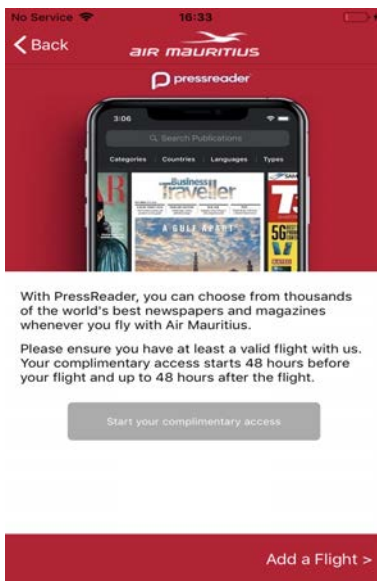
No Service 16:33

< Back

AIR MAURITIUS

pressreader

3:06

Search Publications

Categories Countries Languages Types

Business Traveller

A GULF APART

5G

With PressReader, you can choose from thousands of the world's best newspapers and magazines whenever you fly with Air Mauritius.

Please ensure you have at least a valid flight with us. Your complimentary access starts 48 hours before your flight and up to 48 hours after the flight.

Start your complimentary access

Add a Flight >